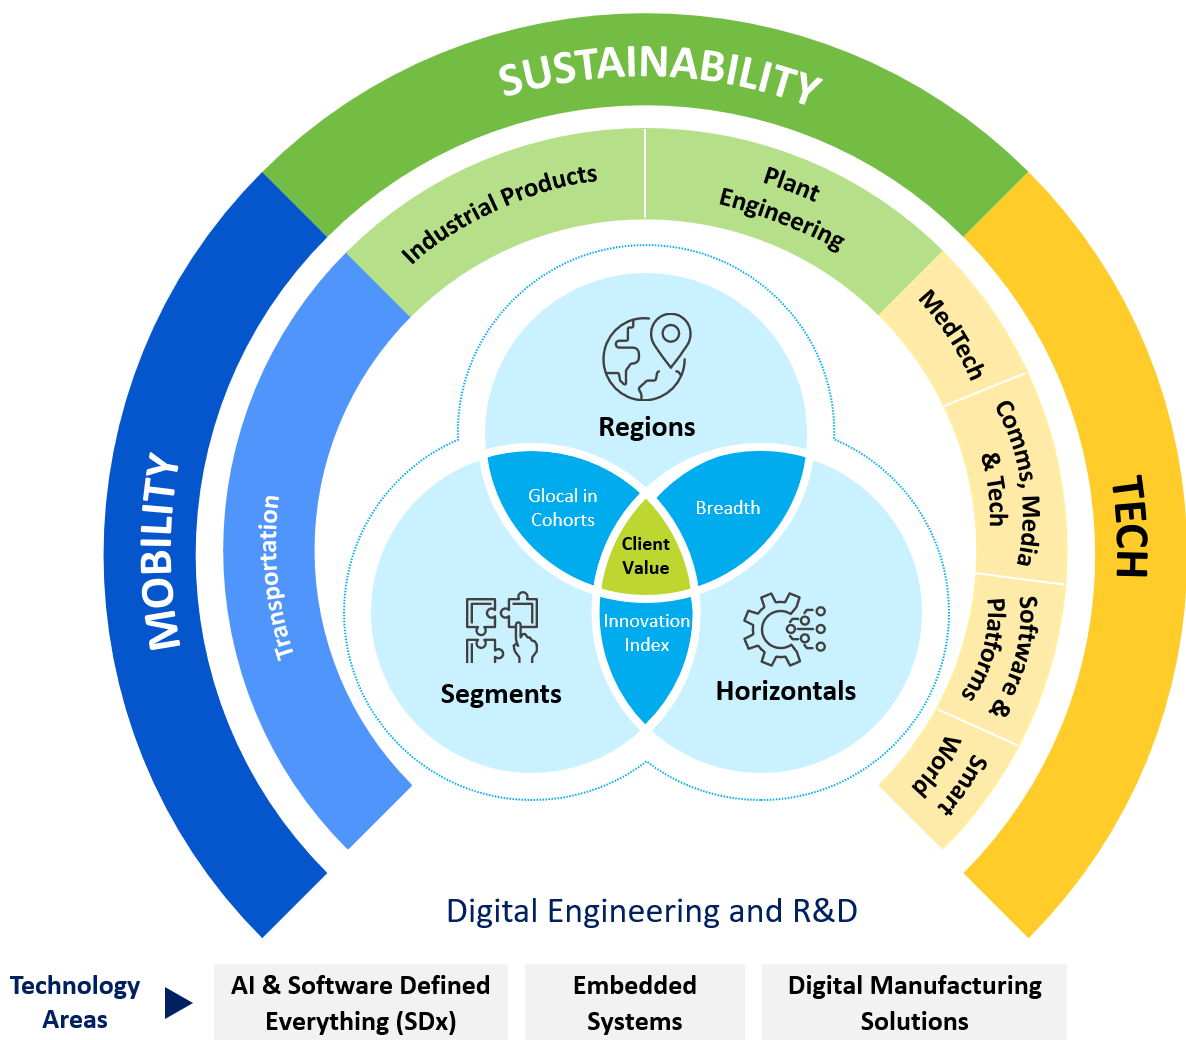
SUSTAINABILITY

Industrial Products

Plant Engineering

MOBILITY

Transportation

TECH

MedTech

Comms, Media & Tech

Software & Platforms

Smart World

Regions

Glocal in Cohorts

Breadth

Client Value

Innovation Index

Segments

Horizontals

Digital Engineering and R&D

Technology Areas

AI & Software Defined Everything (SDx)

Embedded Systems

Digital Manufacturing Solutions